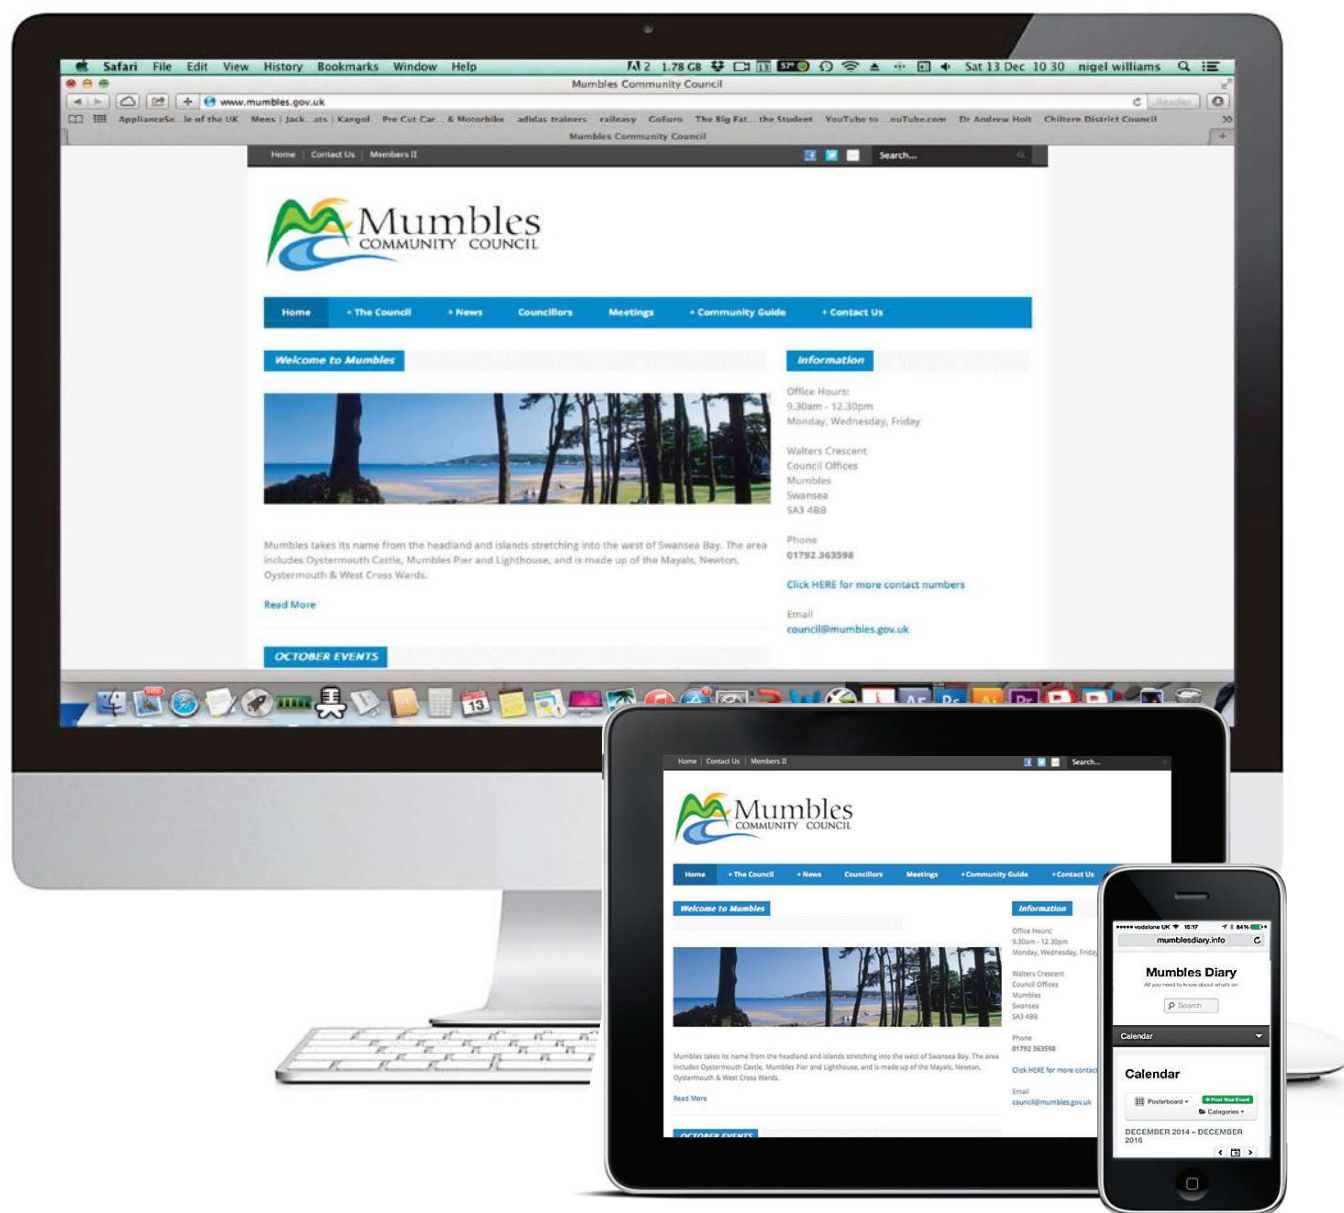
Safari File Edit View History Bookmarks Window Help

2 1.78 GB 57° Sat 13 Dec 10 30 nigel williams

Mumbles Community Council

www.mumbles.gov.uk

Reader

ApplianceSe...le of the UK Mens | Jack...ats | Kangol Pre Cut Car... & Motorbike adidas trainers raileasy GoEuro The Big Fat...the Student YouTube to ...ouTube.com Dr Andrew Holt Chiltern District Council

Mumbles Community Council

Home | Contact Us | Members
Search...

Mumbles
COMMUNITY COUNCIL

Home + The Council + News Councillors Meetings + Community Guide + Contact Us

Welcome to Mumbles

Mumbles takes its name from the headland and islands stretching into the west of Swansea Bay. The area includes Oystermouth Castle, Mumbles Pier and Lighthouse, and is made up of the Mayals, Newton, Oystermouth & West Cross Wards.

Read More

OCTOBER EVENTS

Information

Office Hours:
9.30am - 12.30pm
Monday, Wednesday, Friday

Walters Crescent
Council Offices
Mumbles
Swansea
SA3 4BB

Phone
01792 363598

Click HERE for more contact numbers

Email
council@mumbles.gov.uk

13

Home | Contact Us | Members
Search...

Mumbles
COMMUNITY COUNCIL

Home + The Council + News Councillors Meetings + Community Guide + Contact Us

Welcome to Mumbles

Mumbles takes its name from the headland and islands stretching into the west of Swansea Bay. The area includes Oystermouth Castle, Mumbles Pier and Lighthouse, and is made up of the Mayals, Newton, Oystermouth & West Cross Wards.

Read More

OCTOBER EVENTS

Information

Office Hours:
9.30am - 12.30pm
Monday, Wednesday, Friday

Walters Crescent
Council Offices
Mumbles
Swansea
SA3 4BB

Phone
01792 363598

Click HERE for more contact

Email
council@mumbles.gov.uk

vodafone UK 15:17 84%

mumblesdiary.info

Mumbles Diary
All you need to know about whats on

Search

Calendar

Calendar

Posterboard
+ Post Your Event
Categories

DECEMBER 2014 – DECEMBER 2015